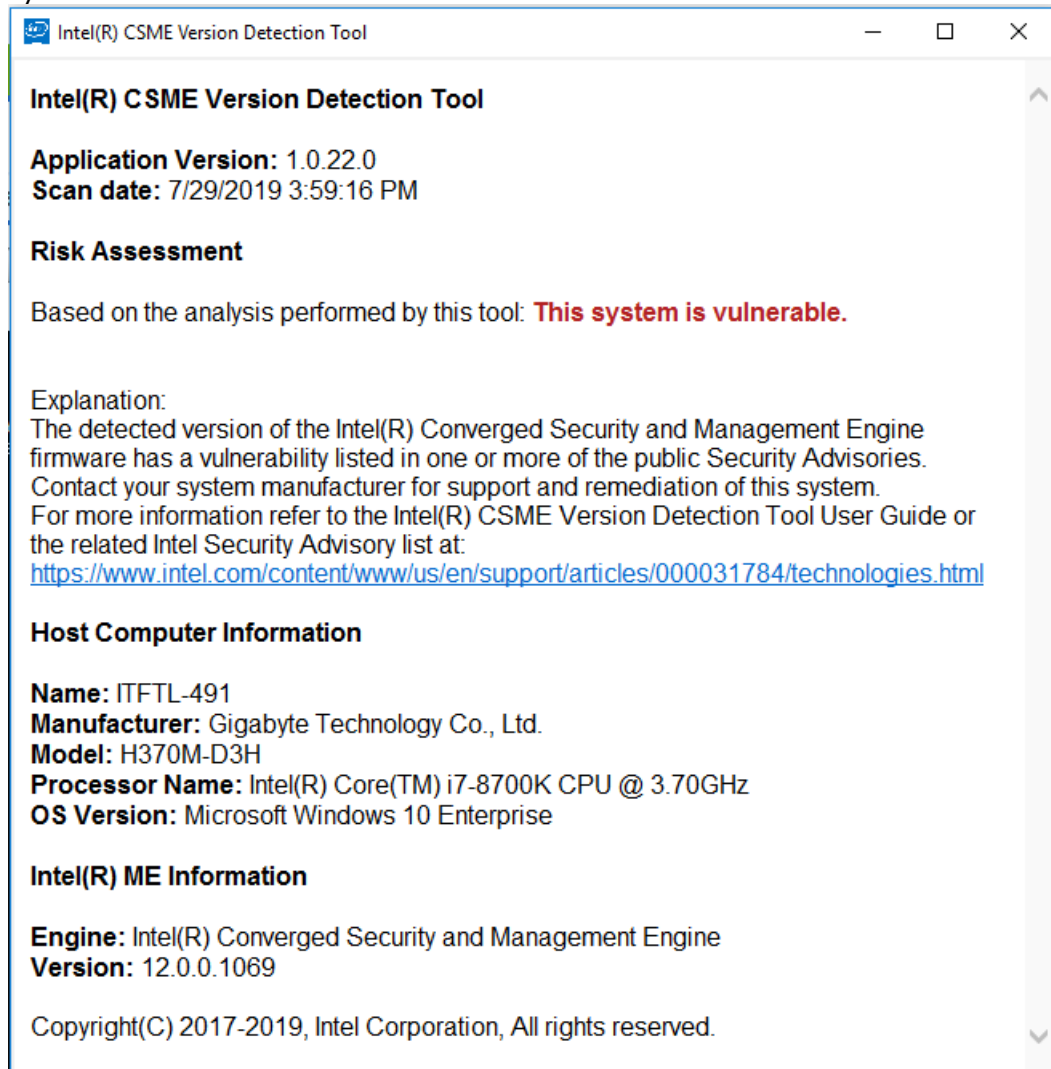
Intel(R) CSME Version Detection Tool

Intel(R) CSME Version Detection Tool

**Application Version:** 1.0.22.0
**Scan date:** 7/29/2019 3:59:16 PM

**Risk Assessment**

Based on the analysis performed by this tool: **This system is vulnerable.**

Explanation:
The detected version of the Intel(R) Converged Security and Management Engine firmware has a vulnerability listed in one or more of the public Security Advisories. Contact your system manufacturer for support and remediation of this system.
For more information refer to the Intel(R) CSME Version Detection Tool User Guide or the related Intel Security Advisory list at:
https://www.intel.com/content/www/us/en/support/articles/000031784/technologies.html

**Host Computer Information**

**Name:** ITFTL-491
**Manufacturer:** Gigabyte Technology Co., Ltd.
**Model:** H370M-D3H
**Processor Name:** Intel(R) Core(TM) i7-8700K CPU @ 3.70GHz
**OS Version:** Microsoft Windows 10 Enterprise

**Intel(R) ME Information**

**Engine:** Intel(R) Converged Security and Management Engine
**Version:** 12.0.0.1069

Copyright(C) 2017-2019, Intel Corporation, All rights reserved.